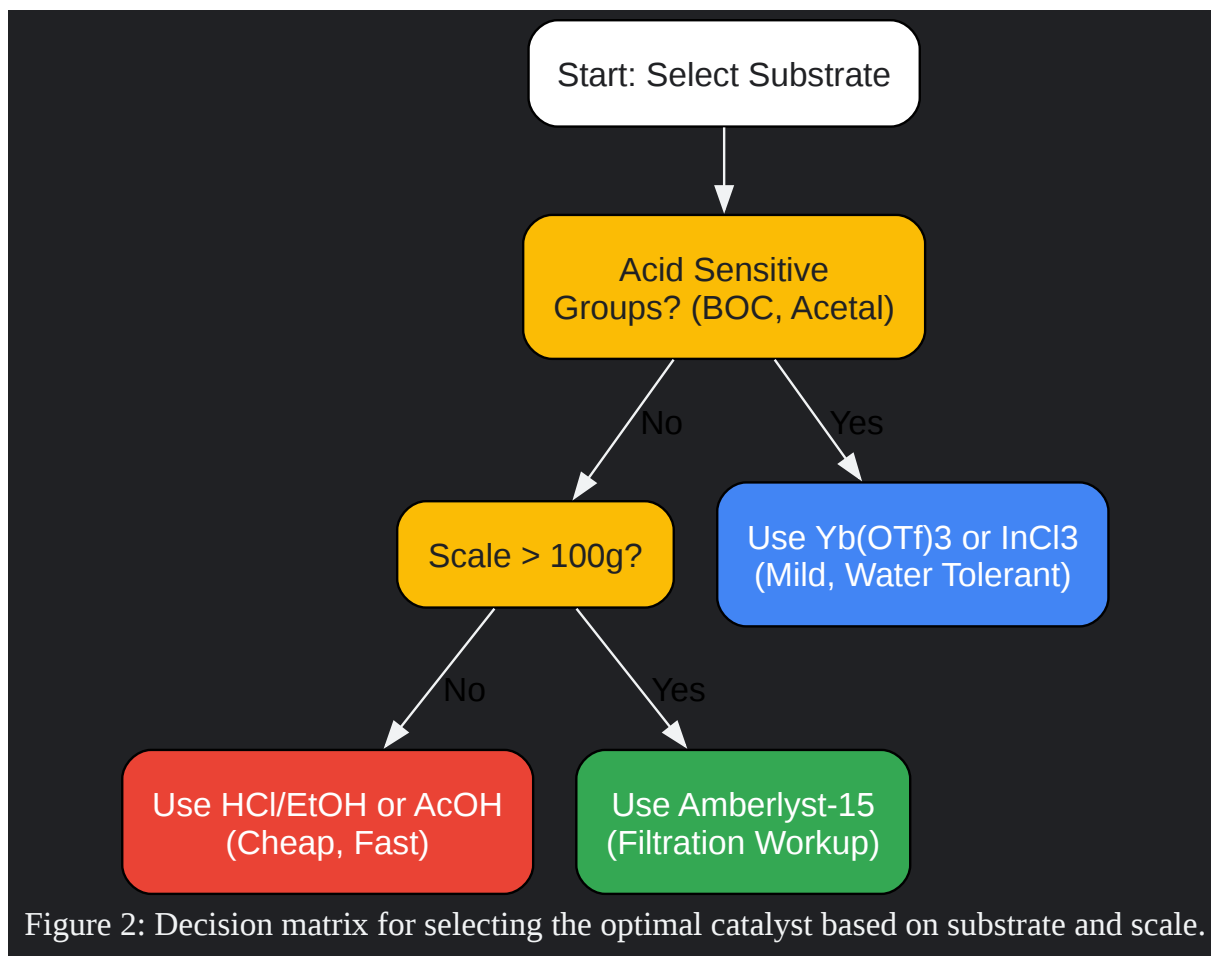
Start: Select Substrate

Acid Sensitive Groups? (BOC, Acetal)

No

Yes

Scale > 100g?

Use Yb(OTf)3 or InCl3 (Mild, Water Tolerant)

No

Yes

Use HCl/EtOH or AcOH (Cheap, Fast)

Use Amberlyst-15 (Filtration Workup)

Figure 2: Decision matrix for selecting the optimal catalyst based on substrate and scale.